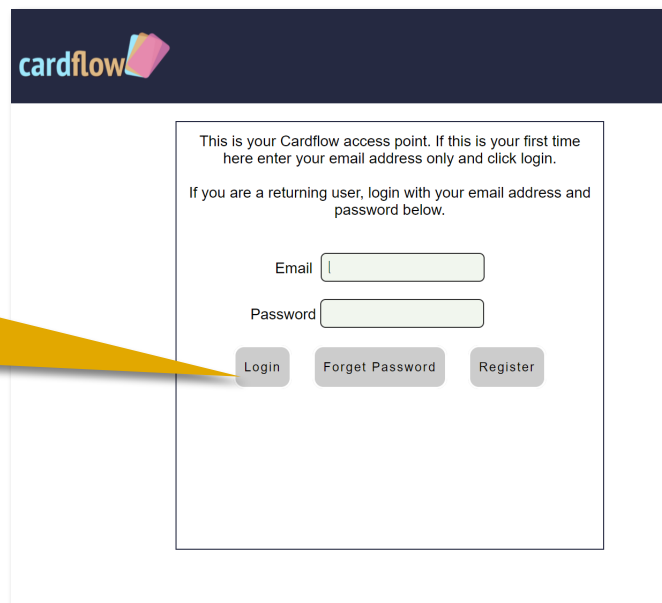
cardflow

This is your Cardflow access point. If this is your first time here enter your email address only and click login.

If you are a returning user, login with your email address and password below.

Email

Password

Login Forget Password Register